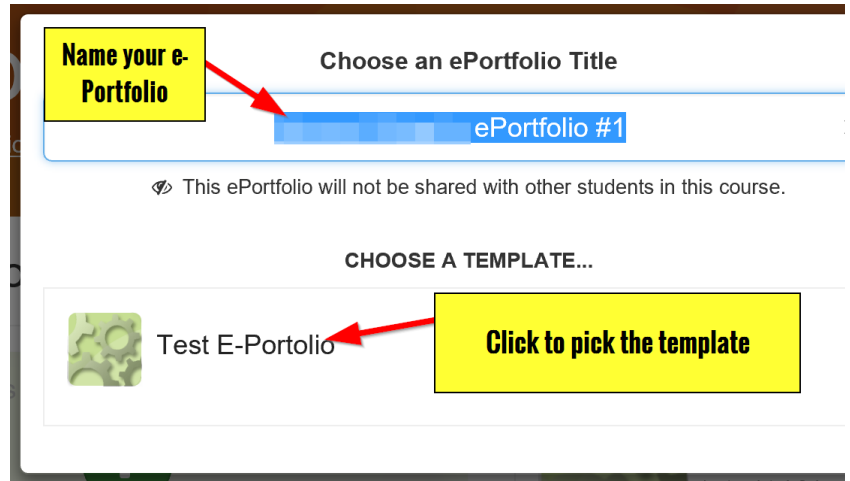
Name your e-Portfolio

Choose an ePortfolio Title

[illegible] ePortfolio #1

This ePortfolio will not be shared with other students in this course.

CHOOSE A TEMPLATE...

Test E-Portolio

Click to pick the template